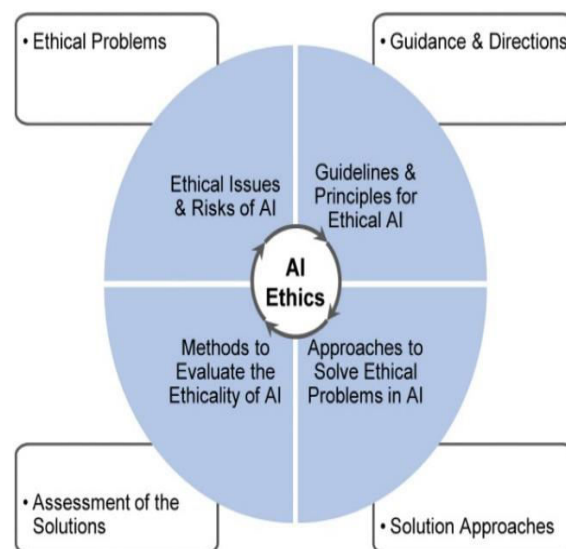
• Ethical Problems

• Guidance & Directions

Ethical Issues & Risks of AI

Guidelines & Principles for Ethical AI

AI Ethics

Methods to Evaluate the Ethicality of AI

Approaches to Solve Ethical Problems in AI

• Assessment of the Solutions

• Solution Approaches